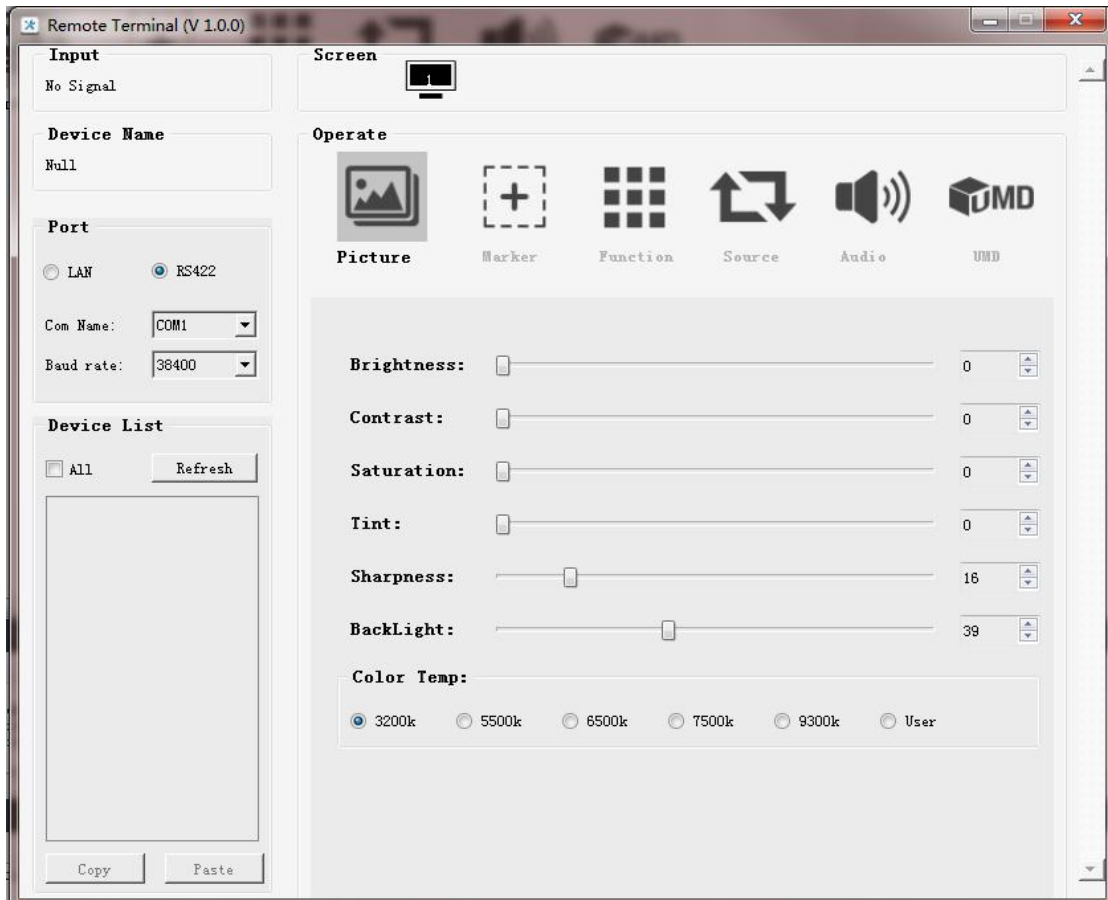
Remote Terminal (V 1.0.0)

Input
No Signal

Device Name
Null

Port
LAN RS422
Com Name: COM1
Baud rate: 38400

Device List
All Refresh

Copy Paste

Screen
1

Operate
UMD
Picture Marker Function Source Audio UMD

Brightness: 0
Contrast: 0
Saturation: 0
Tint: 0
Sharpness: 16
BackLight: 39

Color Temp:
3200k 5500k 6500k 7500k 9300k User